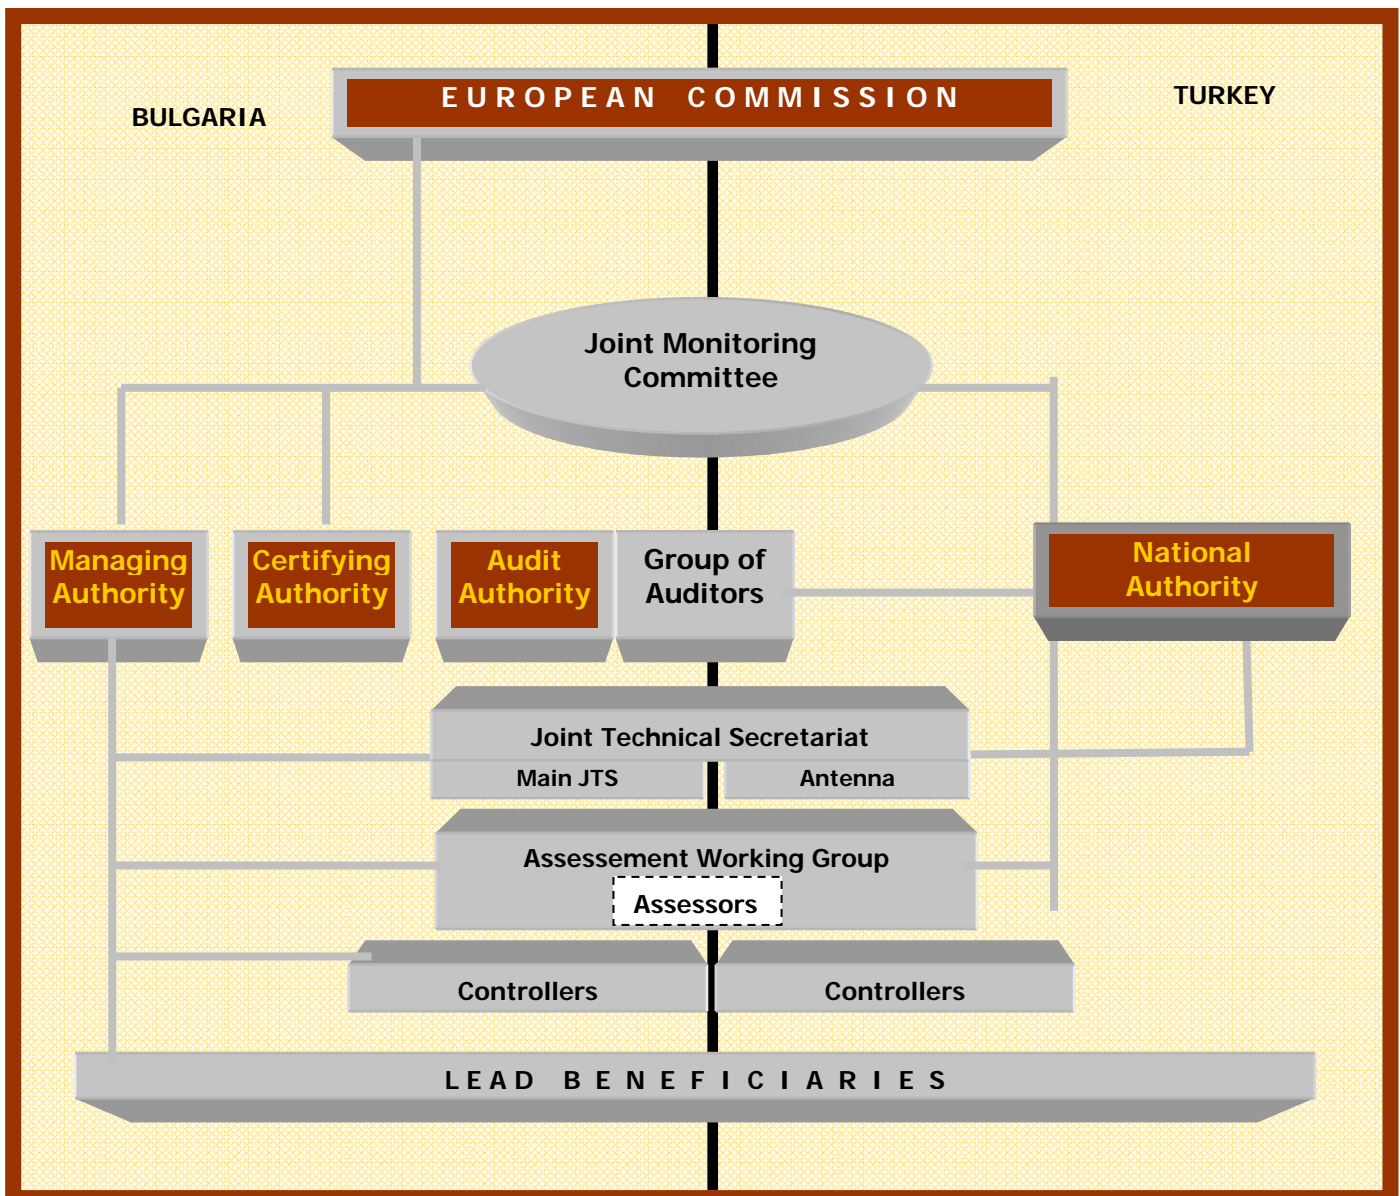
BULGARIA

EUROPEAN COMMISSION

TURKEY

Joint Monitoring Committee

Managing Authority

Certifying Authority

Audit Authority

Group of Auditors

National Authority

Joint Technical Secretariat

Main JTS

Antenna

Assessement Working Group

Assessors

Controllers

Controllers

LEAD BENEFICIARIES